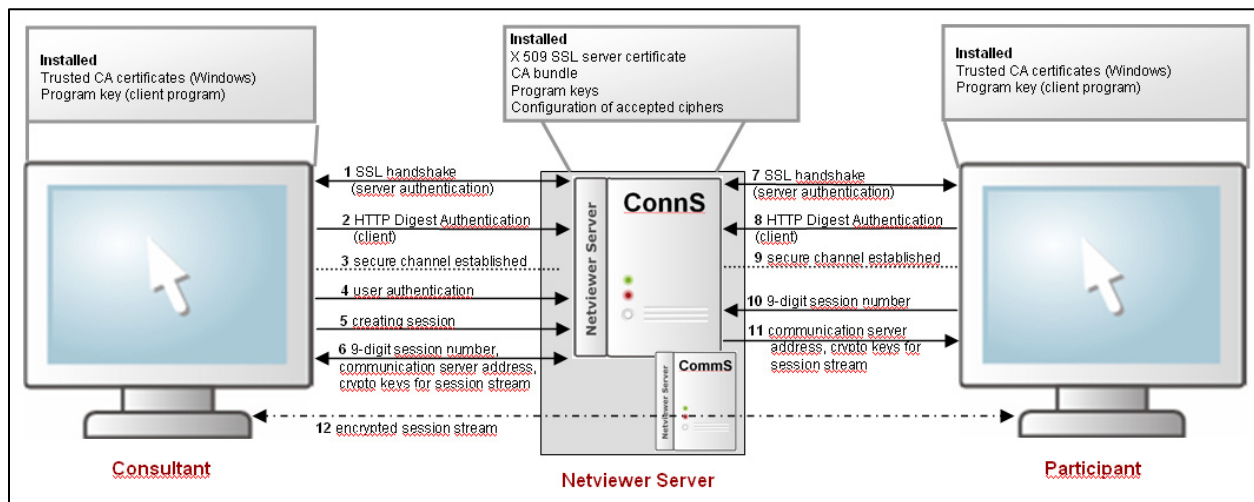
**Installed**
Trusted CA certificates (Windows)
Program key (client program)

**Installed**
X 509 SSL server certificate
CA bundle
Program keys
Configuration of accepted ciphers

**Installed**
Trusted CA certificates (Windows)
Program key (client program)

1 SSL handshake (server authentication)
2 HTTP Digest Authentication (client)
3 secure channel established
4 user authentication
5 creating session
6 9-digit session number, communication server address, crypto keys for session stream

ConnS
Netviewer Server

CommS
Netviewer Server

7 SSL handshake (server authentication)
8 HTTP Digest Authentication (client)
9 secure channel established
10 9-digit session number
11 communication server address, crypto keys for session stream

12 encrypted session stream

Consultant

Netviewer Server

Participant